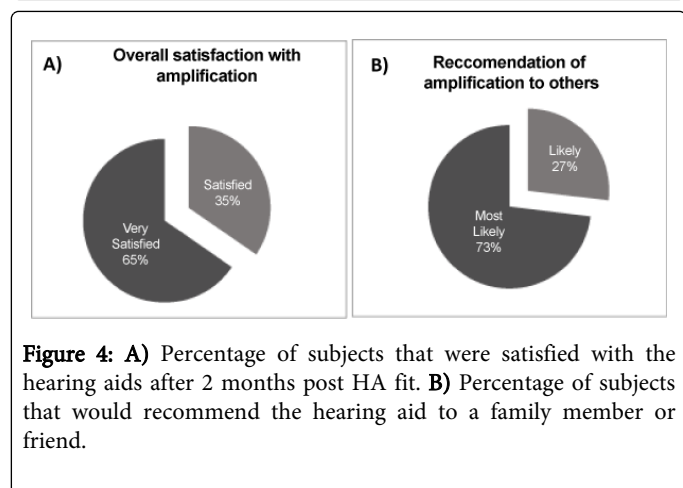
A)

Overall satisfaction with amplification

Satisfied 35%

Very Satisfied 65%

B)

Reccomendation of amplification to others

Likely 27%

Most Likely 73%

Figure 4: A) Percentage of subjects that were satisfied with the hearing aids after 2 months post HA fit. B) Percentage of subjects that would recommend the hearing aid to a family member or friend.